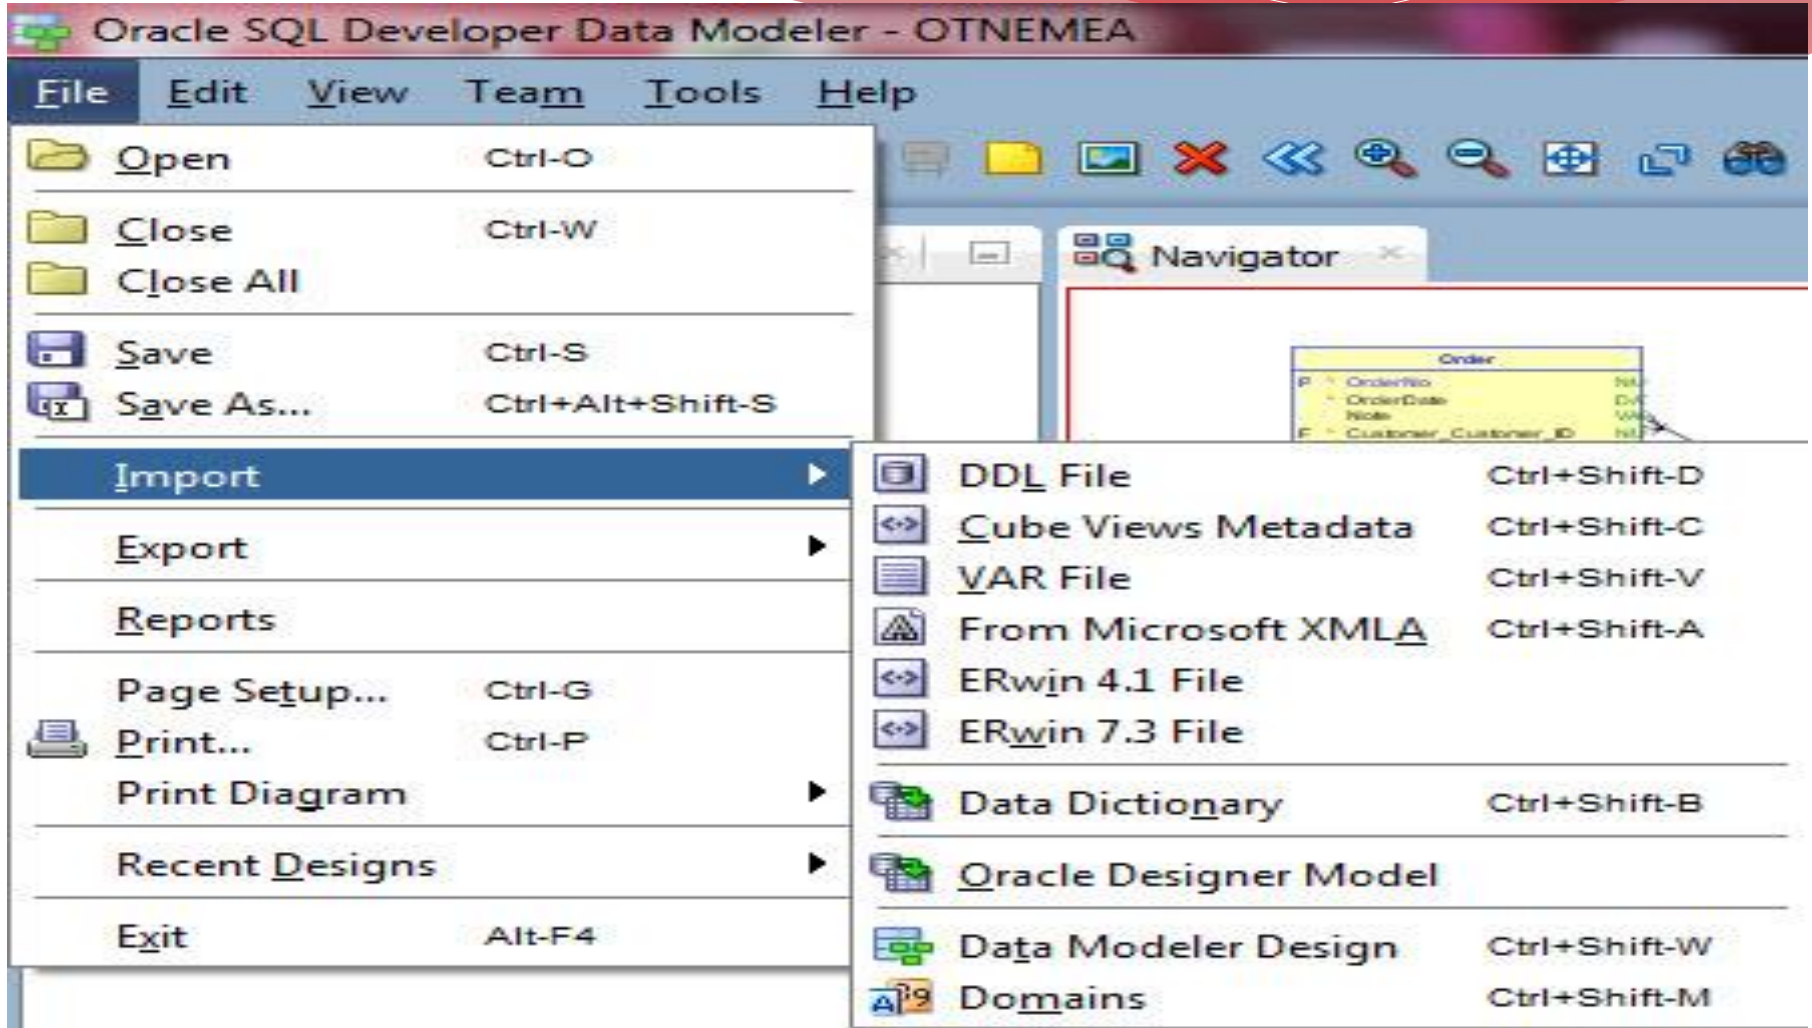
Oracle SQL Developer Data Modeler - OTNEMEA

File Edit View Team Tools Help

Open Ctrl-O
Close Ctrl-W
Close All
Save Ctrl-S
Save As... Ctrl+Alt+Shift-S
Import
Export
Reports
Page Setup... Ctrl-G
Print... Ctrl-P
Print Diagram
Recent Designs
Exit Alt-F4

Navigator

Order
P OrderNo
OrderDate
Note
F Customer_Customer_ID

DDL File Ctrl+Shift-D
Cube Views Metadata Ctrl+Shift-C
VAR File Ctrl+Shift-V
From Microsoft XMLA Ctrl+Shift-A
ERwin 4.1 File
ERwin 7.3 File
Data Dictionary Ctrl+Shift-B
Oracle Designer Model
Data Modeler Design Ctrl+Shift-W
Domains Ctrl+Shift-M